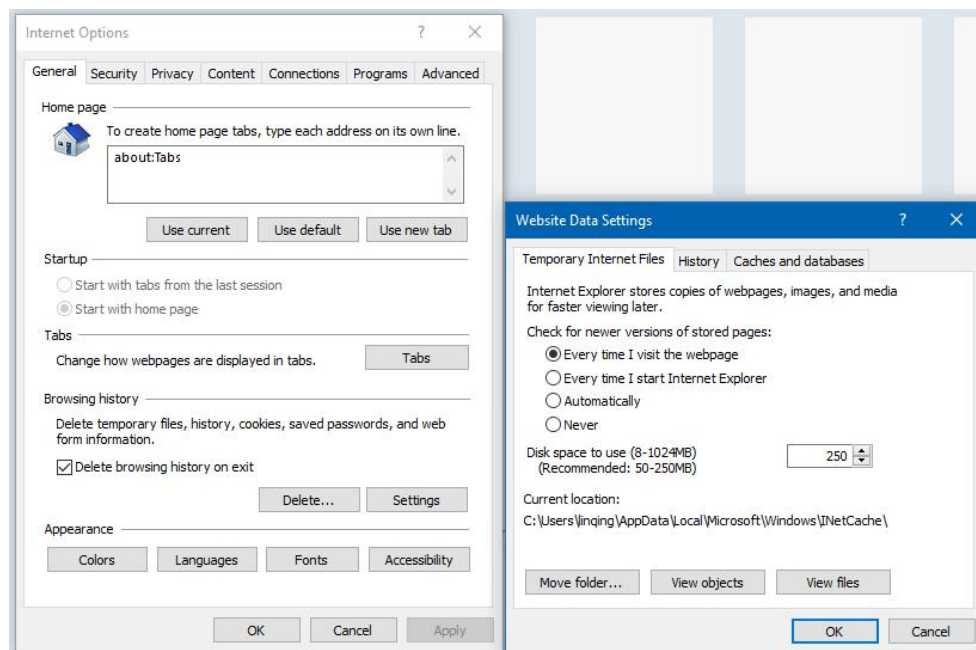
Internet Options ? X

General Security Privacy Content Connections Programs Advanced

Home page

To create home page tabs, type each address on its own line.

about:Tabs

Use current Use default Use new tab

Startup

Start with tabs from the last session

Start with home page

Tabs

Change how webpages are displayed in tabs. Tabs

Browsing history

Delete temporary files, history, cookies, saved passwords, and web form information.

Delete browsing history on exit

Delete... Settings

Appearance

Colors Languages Fonts Accessibility

OK Cancel Apply

Website Data Settings ? X

Temporary Internet Files History Caches and databases

Internet Explorer stores copies of webpages, images, and media for faster viewing later.

Check for newer versions of stored pages:

Every time I visit the webpage

Every time I start Internet Explorer

Automatically

Never

Disk space to use (8-1024MB) (Recommended: 50-250MB) 250

Current location:

C:\Users\linqing\AppData\Local\Microsoft\Windows\INetCache\

Move folder... View objects View files

OK Cancel